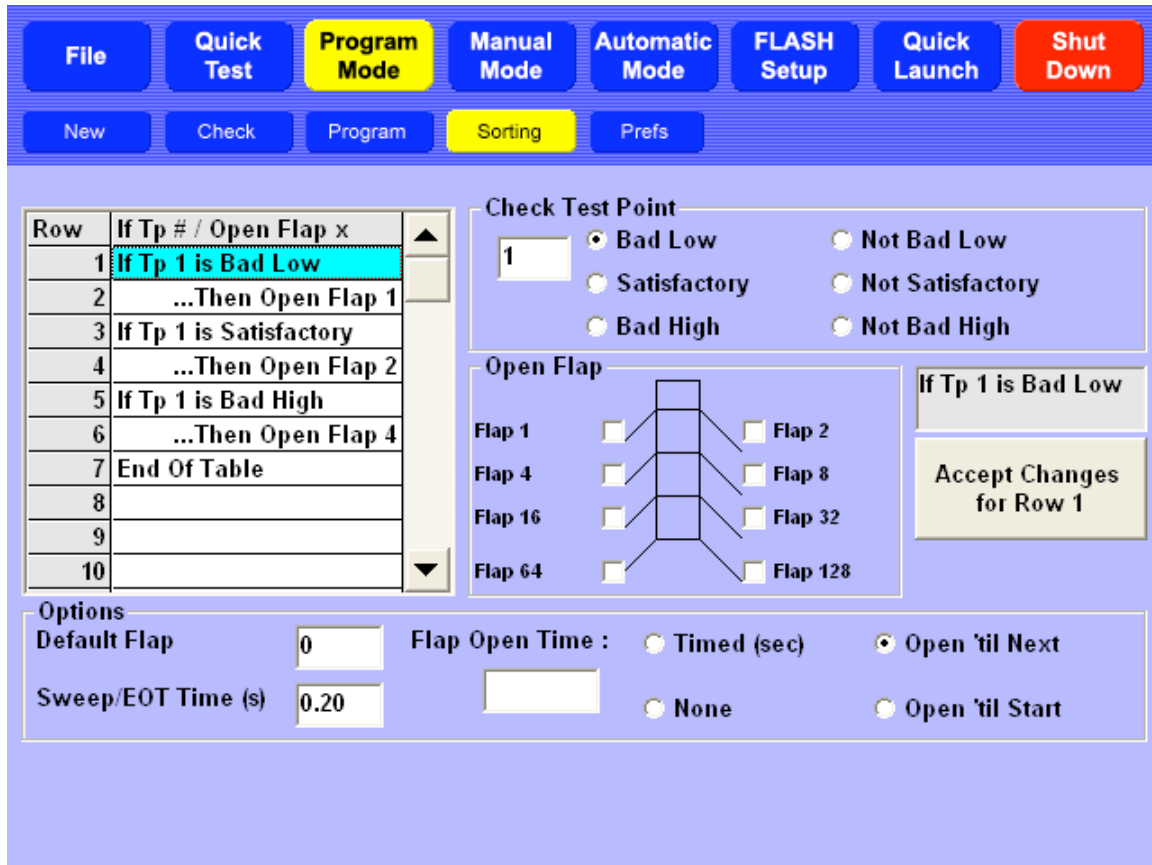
File
Quick Test
Program Mode
Manual Mode
Automatic Mode
FLASH Setup
Quick Launch
Shut Down

New
Check
Program
Sorting
Prefs

| Row | If Tp # / Open Flap x |
|---|---|
| 1 | If Tp 1 is Bad Low |
| 2 | ...Then Open Flap 1 |
| 3 | If Tp 1 is Satisfactory |
| 4 | ...Then Open Flap 2 |
| 5 | If Tp 1 is Bad High |
| 6 | ...Then Open Flap 4 |
| 7 | End Of Table |
| 8 | |
| 9 | |
| 10 | |

Check Test Point
1
Bad Low
Not Bad Low
Satisfactory
Not Satisfactory
Bad High
Not Bad High

Open Flap
Flap 1
Flap 2
Flap 4
Flap 8
Flap 16
Flap 32
Flap 64
Flap 128

If Tp 1 is Bad Low

Accept Changes for Row 1

Options
Default Flap
0
Sweep/EOT Time (s)
0.20
Flap Open Time :
Timed (sec)
Open 'til Next
None
Open 'til Start